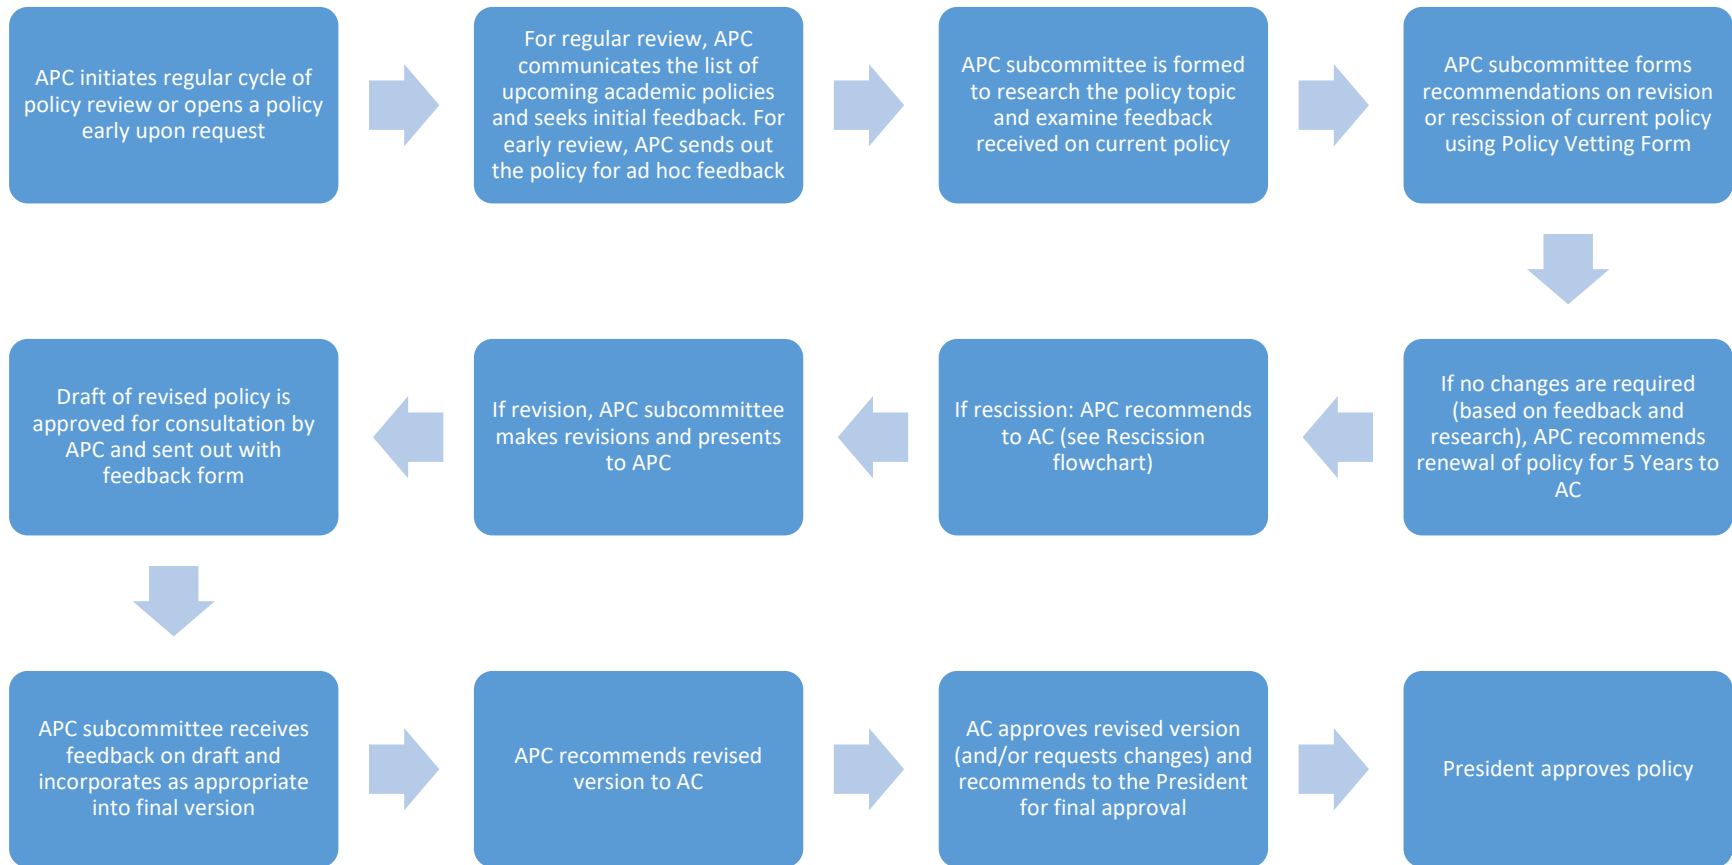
APC initiates regular cycle of policy review or opens a policy early upon request

For regular review, APC communicates the list of upcoming academic policies and seeks initial feedback. For early review, APC sends out the policy for ad hoc feedback

APC subcommittee is formed to research the policy topic and examine feedback received on current policy

APC subcommittee forms recommendations on revision or rescission of current policy using Policy Vetting Form

If no changes are required (based on feedback and research), APC recommends renewal of policy for 5 Years to AC

If rescission: APC recommends to AC (see Rescission flowchart)

If revision, APC subcommittee makes revisions and presents to APC

Draft of revised policy is approved for consultation by APC and sent out with feedback form

APC subcommittee receives feedback on draft and incorporates as appropriate into final version

APC recommends revised version to AC

AC approves revised version (and/or requests changes) and recommends to the President for final approval

President approves policy